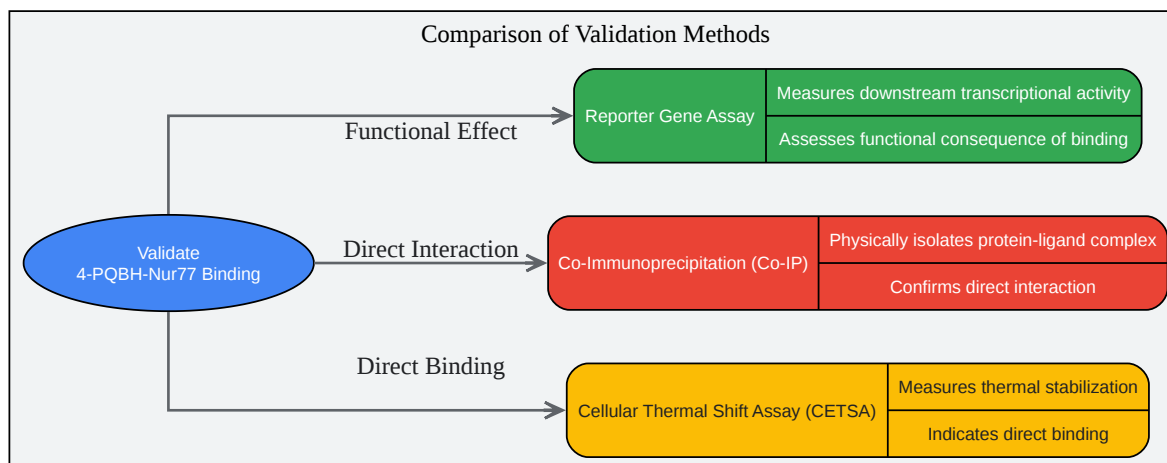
Comparison of Validation Methods

Validate
4-PQBH-Nur77 Binding

Functional Effect

Reporter Gene Assay

Measures downstream transcriptional activity

Assesses functional consequence of binding

Direct Interaction

Co-Immunoprecipitation (Co-IP)

Physically isolates protein-ligand complex

Confirms direct interaction

Direct Binding

Cellular Thermal Shift Assay (CETSA)

Measures thermal stabilization

Indicates direct binding